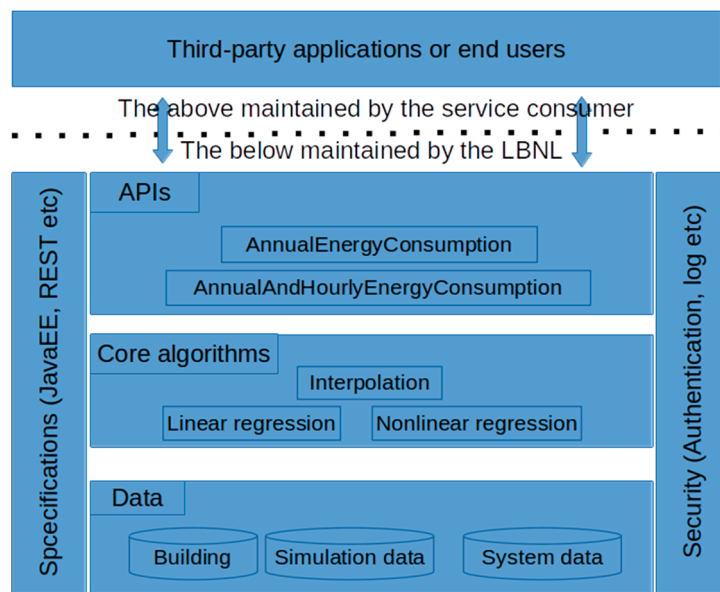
Third-party applications or end users

The above maintained by the service consumer

The below maintained by the LBNL

Spcecifications (JavaEE, REST etc)

APIs

AnnualEnergyConsumption

AnnualAndHourlyEnergyConsumption

Core algorithms

Interpolation

Linear regression

Nonlinear regression

Data

Building

Simulation data

System data

Security (Authentication, log etc)